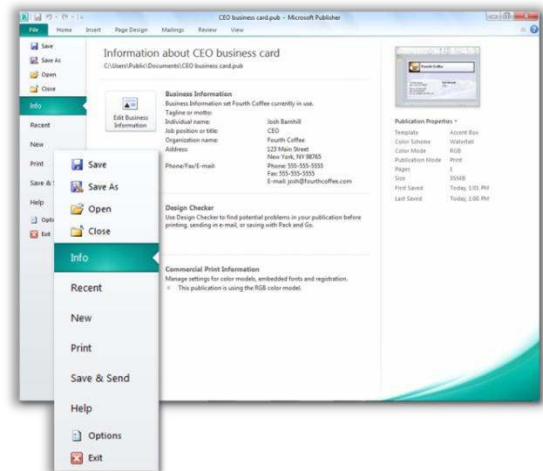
CEO business card.pub - Microsoft Publisher

File Home Insert Page Design Mailings Review View

Save
Save As
Open
Close
Info
Recent
New
Print
Save &
Help
Opti
Exit

Information about CEO business card
C:\Users\Public\Documents\CEO business card.pub

Edit Business Information

Business Information
Business Information set Fourth Coffee currently in use.
Tagline or motto:
Individual name: Josh Barnhill
Job position or title: CEO
Organization name: Fourth Coffee
Address: 123 Main Street New York, NY 98765
Phone/Fax/E-mail: Phone: 555-555-5555 Fax: 555-555-5555 E-mail: josh@fourthcoffee.com

Design Checker
Use Design Checker to find potential problems in your publication before printing, sending in e-mail, or saving with Pack and Go.

Commercial Print Information
Manage settings for color models, embedded fonts and registration.
This publication is using the RGB color model.

Publication Properties
Template Accent Box
Color Scheme Waterfall
Color Mode RGB
Publication Mode Print
Pages 1
Size 35KB
First Saved Today, 1:01 PM
Last Saved Today, 1:06 PM

Save
Save As
Open
Close
Info
Recent
New
Print
Save & Send
Help
Options
Exit